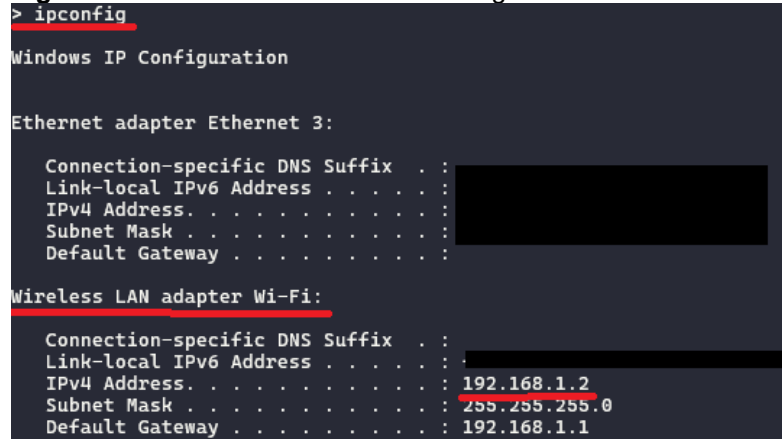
> ipconfig

Windows IP Configuration

Ethernet adapter Ethernet 3:

Connection-specific DNS Suffix . :
Link-local IPv6 Address . . . . . :
IPv4 Address. . . . . . . . . . . :
Subnet Mask . . . . . . . . . . . :
Default Gateway . . . . . . . . . :

Wireless LAN adapter Wi-Fi:

Connection-specific DNS Suffix . :
Link-local IPv6 Address . . . . . :
IPv4 Address. . . . . . . . . . . : 192.168.1.2
Subnet Mask . . . . . . . . . . . : 255.255.255.0
Default Gateway . . . . . . . . . : 192.168.1.1